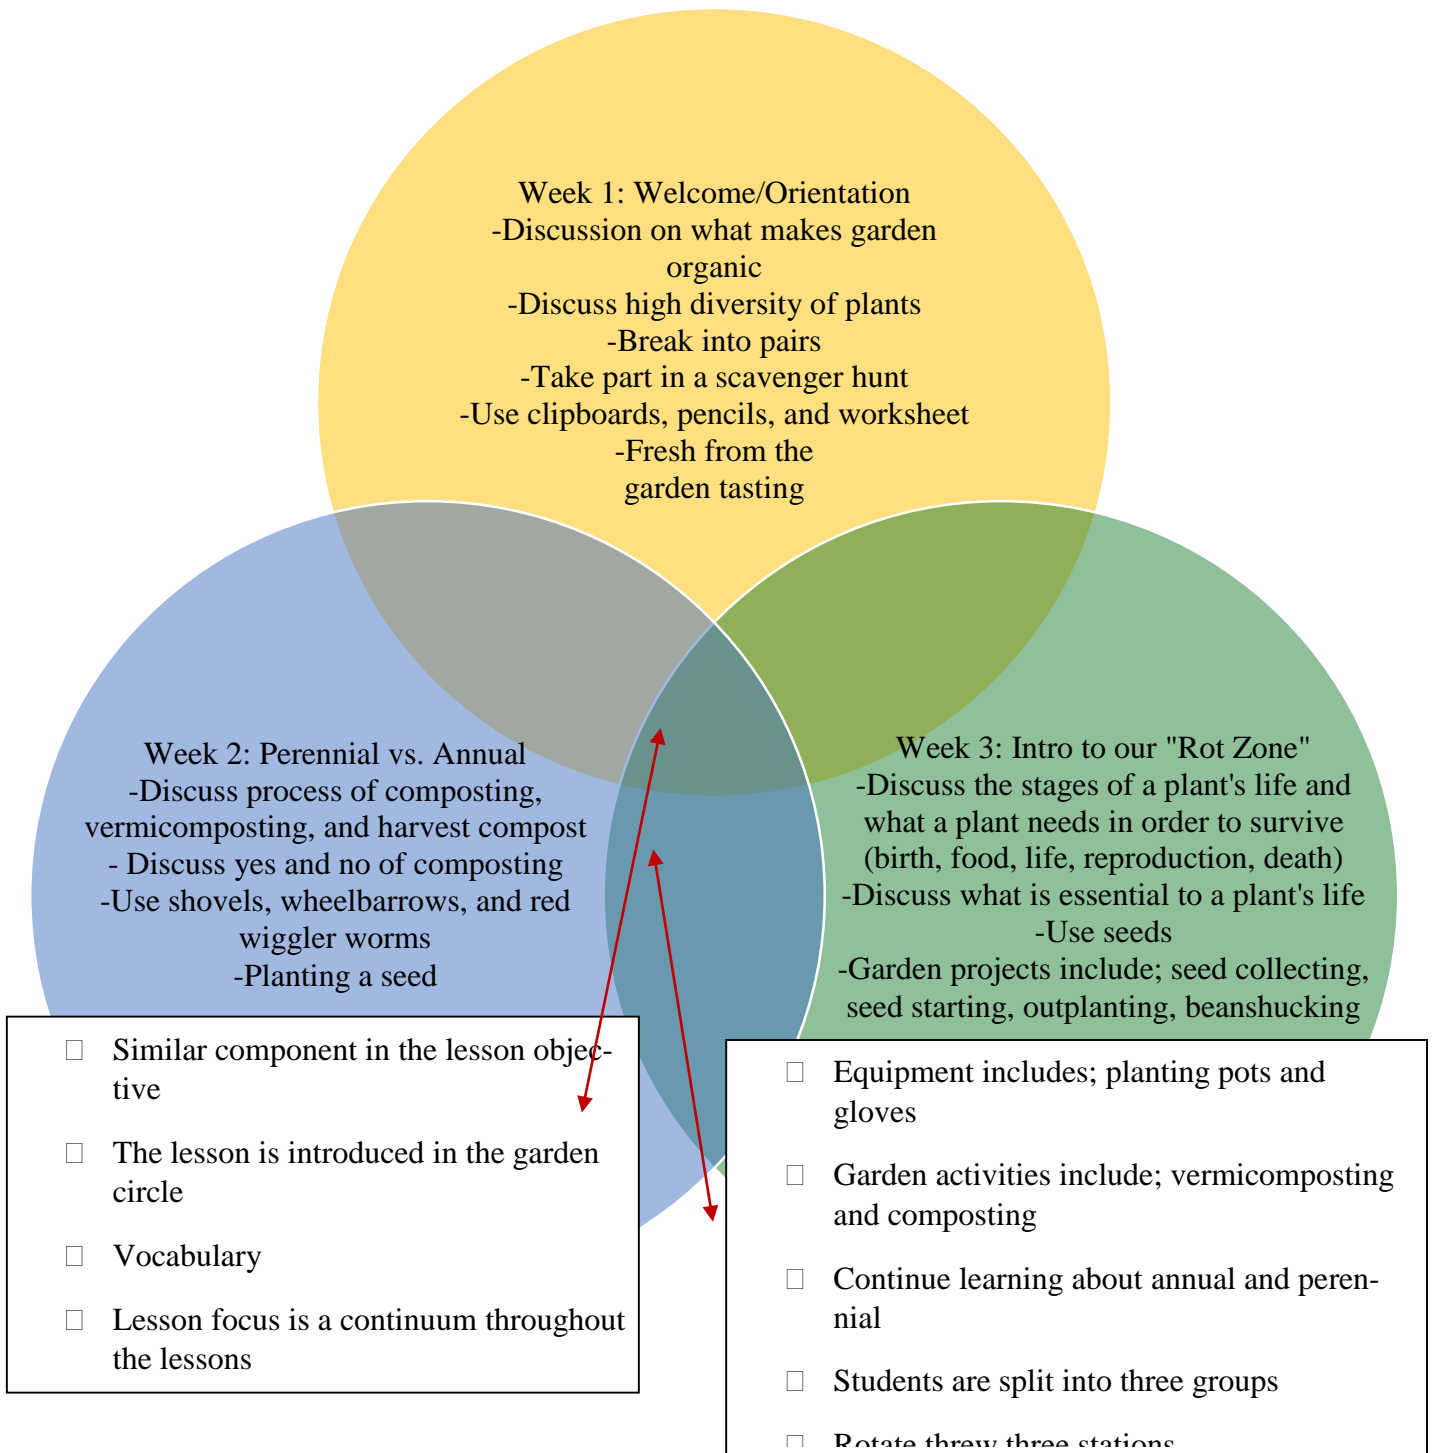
Week 1: Welcome/Orientation
-Discussion on what makes garden organic
-Discuss high diversity of plants
-Break into pairs
-Take part in a scavenger hunt
-Use clipboards, pencils, and worksheet
-Fresh from the garden tasting

Week 2: Perennial vs. Annual
-Discuss process of composting, vermicomposting, and harvest compost
- Discuss yes and no of composting
-Use shovels, wheelbarrows, and red wiggler worms
-Planting a seed

Week 3: Intro to our "Rot Zone"
-Discuss the stages of a plant's life and what a plant needs in order to survive (birth, food, life, reproduction, death)
-Discuss what is essential to a plant's life
-Use seeds
-Garden projects include; seed collecting, seed starting, outplanting, beanshucking

Similar component in the lesson objective

The lesson is introduced in the garden circle

Vocabulary

Lesson focus is a continuum throughout the lessons

Equipment includes; planting pots and gloves

Garden activities include; vermicomposting and composting

Continue learning about annual and perennial

Students are split into three groups

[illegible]